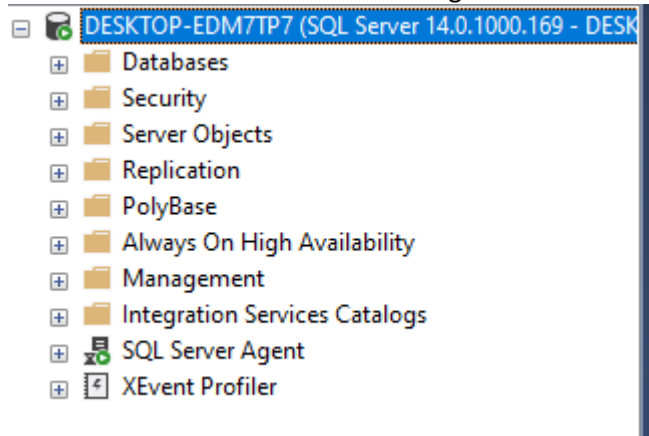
DESKTOP-EDM7TP7 (SQL Server 14.0.1000.169 - DESK
Databases
Security
Server Objects
Replication
PolyBase
Always On High Availability
Management
Integration Services Catalogs
SQL Server Agent
XEvent Profiler